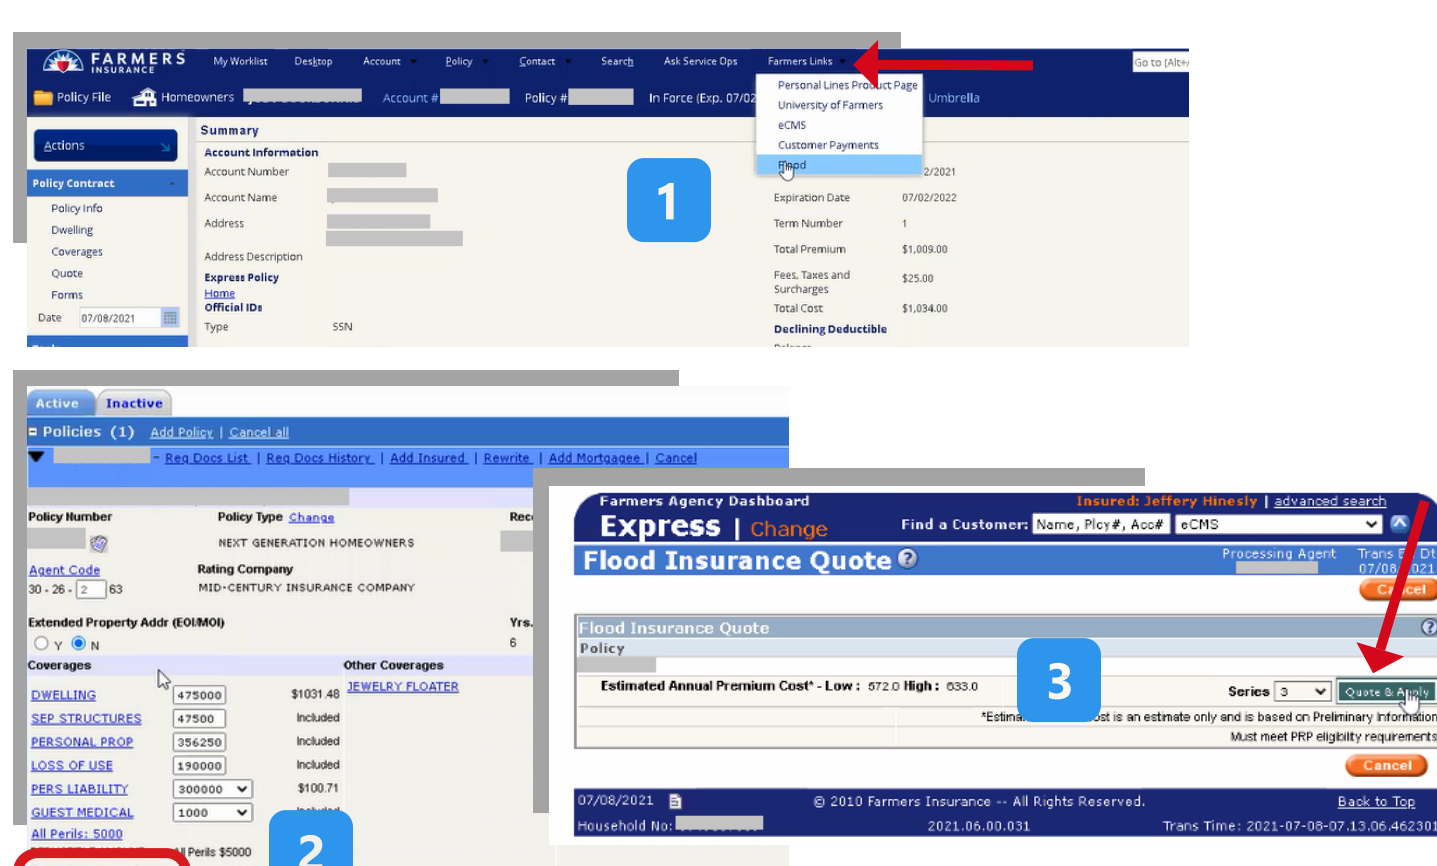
FARMERS INSURANCE My Worklist Desktop Account Policy Contact Search Ask Service Ops Farmers Links Go to [Alt+

Policy File Homeowners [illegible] Account # Policy # In Force (Exp. 07/02 Umbrella

Personal Lines Product Page
University of Farmers
eCMS
Customer Payments
Flood

Actions

Policy Contract
Policy Info
Dwelling
Coverages
Quote
Forms
Date 07/08/2021

Summary
Account Information
Account Number
Account Name
Address
Address Description
Express Policy
Home
Official IDs
Type SSN

2/2021
Expiration Date 07/02/2022
Term Number 1
Total Premium $1,009.00
Fees, Taxes and Surcharges $25.00
Total Cost $1,034.00
Declining Deductible

1

Active Inactive
Policies (1) Add Policy | Cancel all
Req Docs List | Req Docs History | Add Insured | Rewrite | Add Mortgagee | Cancel

Policy Number
Policy Type Change
NEXT GENERATION HOMEOWNERS
Agent Code
30 - 26 - 2 63
Rating Company
MID-CENTURY INSURANCE COMPANY
Extended Property Addr (EOI/MOI)
Y N
Yrs.
6
Coverages
Other Coverages
JEWELRY FLOATER

| | | |
|---|---|---|
| DWELLING | 475000 | $1031.48 |
| SEP STRUCTURES | 47500 | Included |
| PERSONAL PROP | 356250 | Included |
| LOSS OF USE | 190000 | Included |
| PERS LIABILITY | 300000 | $100.71 |
| GUEST MEDICAL | 1000 | Included |
| All Perils: 5000 | | All Perils $5000 |

2

Farmers Agency Dashboard
Insured: Jeffery Hinesly | advanced search
Express | Change
Find a Customer: Name, Plcy#, Acc# eCMS
Flood Insurance Quote
Processing Agent
Trans E Dt 07/08/2021
Cancel
Flood Insurance Quote
Policy
Estimated Annual Premium Cost* - Low : 572.0 High : 633.0
Series 3 Quote & Apply
*Estima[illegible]ost is an estimate only and is based on Preliminary Information
Must meet PRP eligibility requirements
Cancel

3

07/08/2021
© 2010 Farmers Insurance -- All Rights Reserved.
Back to Top
Household No:
2021.06.00.031
Trans Time: 2021-07-08-07.13.06.462301